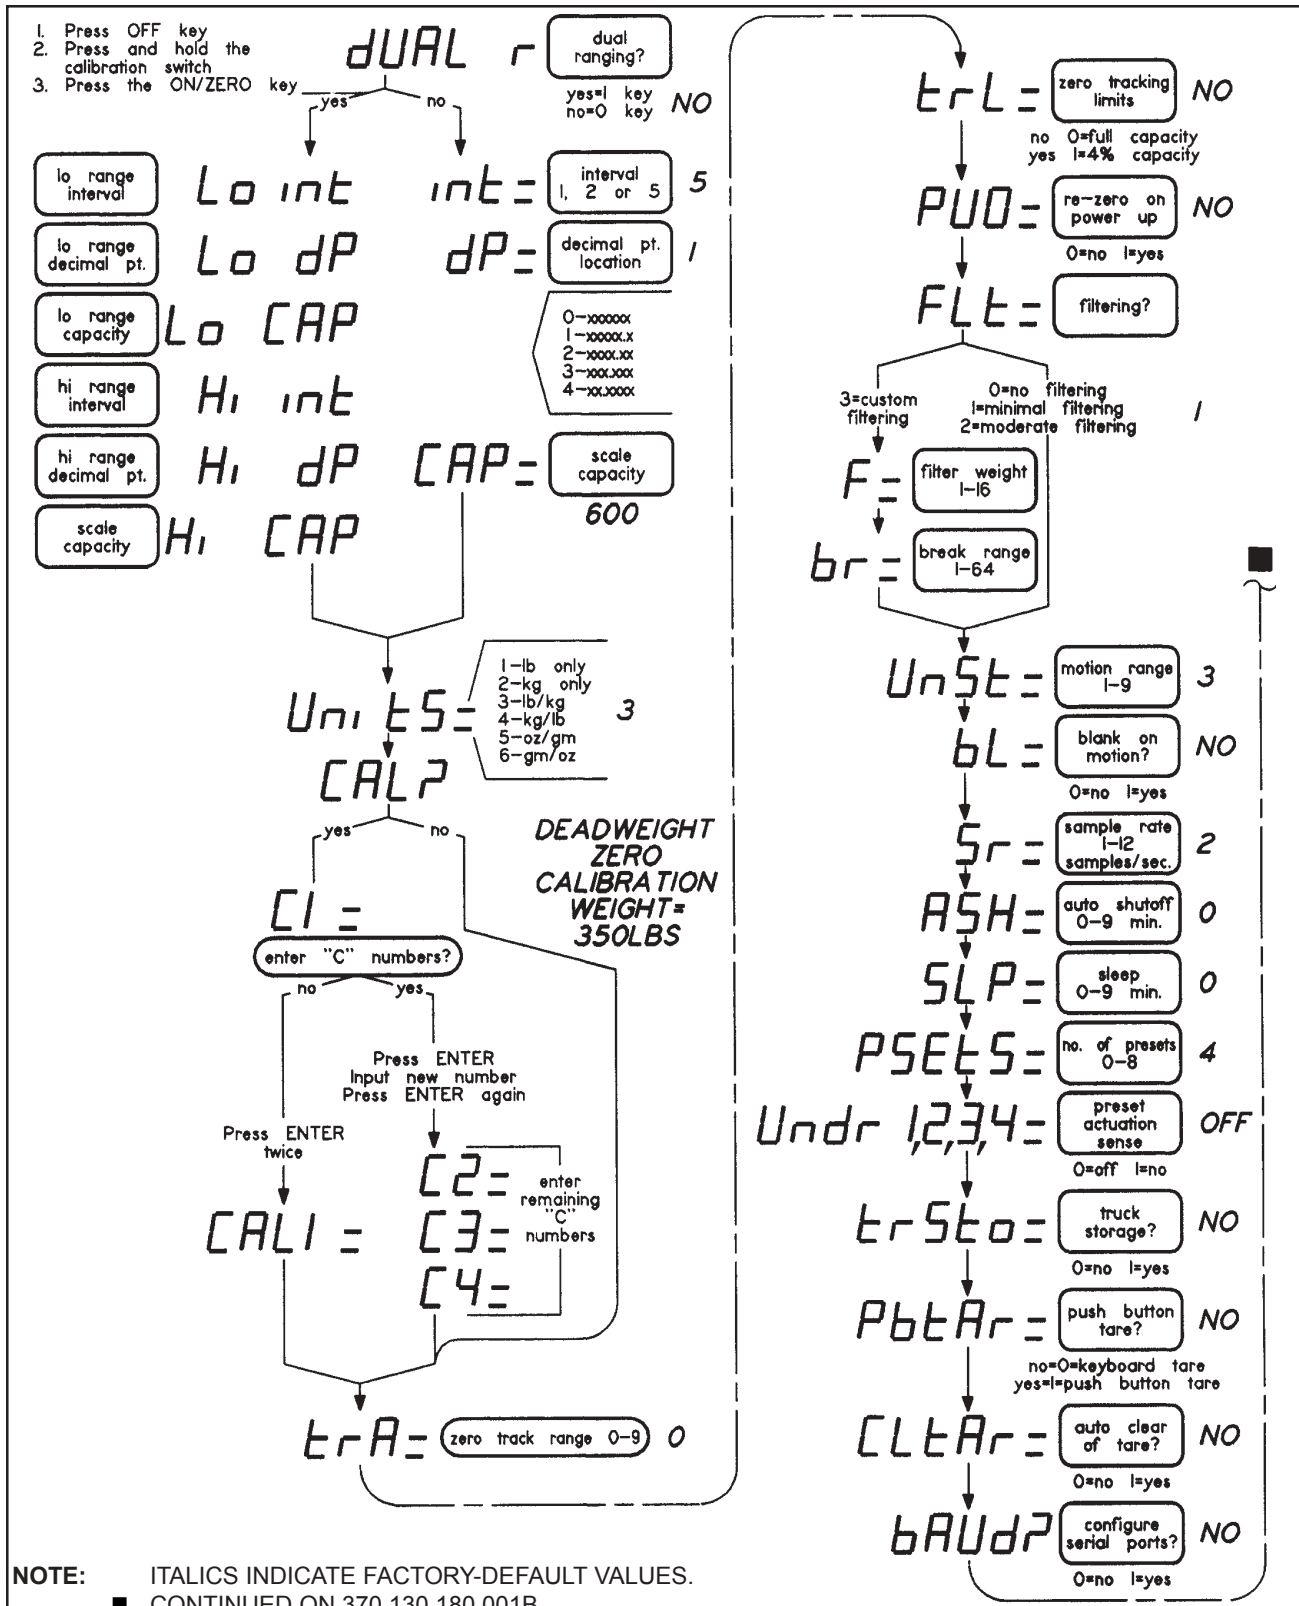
1. Press OFF key
2. Press and hold the calibration switch
3. Press the ON/ZERO key

dUAL r
dual ranging?
yes=1 key
no=0 key
NO

yes no

lo range interval
Lo int
int=
interval 1, 2 or 5
5

lo range decimal pt.
Lo dP
dP=
decimal pt. location
1

lo range capacity
Lo CAP

0–xxxxxx
1–xxxxx.x
2–xxxx.xx
3–xxx.xxx
4–xx.xxxx

hi range interval
Hi int

hi range decimal pt.
Hi dP
CAP=
scale capacity
600

scale capacity
Hi CAP

Uni tS=
1–lb only
2–kg only
3–lb/kg
4–kg/lb
5–oz/gm
6–gm/oz
3

CAL?
yes no

DEADWEIGHT ZERO CALIBRATION WEIGHT= 350LBS

C1 =
enter "C" numbers?
no yes

Press ENTER
Input new number
Press ENTER again

Press ENTER twice

CAL1 =
C2=
C3=
C4=
enter remaining "C" numbers

trA=
zero track range 0-9
0

trL=
zero tracking limits
NO
no 0=full capacity
yes 1=4% capacity

PUO=
re-zero on power up
NO
0=no 1=yes

FLt=
filtering?

3=custom filtering
0=no filtering
1=minimal filtering
2=moderate filtering
1

F=
filter weight 1-16

br=
break range 1-64

UnSt=
motion range 1-9
3

bL=
blank on motion?
NO
0=no 1=yes

Sr=
sample rate 1-12 samples/sec.
2

ASH=
auto shutoff 0-9 min.
0

SLP=
sleep 0-9 min.
0

PSEtS=
no. of presets 0-8
4

Undr 1,2,3,4=
preset actuation sense
OFF
0=off 1=no

trSto=
truck storage?
NO
0=no 1=yes

PbtAr=
push button tare?
NO
no=0=keyboard tare
yes=1=push button tare

CLtAr=
auto clear of tare?
NO
0=no 1=yes

bAUd?
configure serial ports?
NO
0=no 1=yes

NOTE: ITALICS INDICATE FACTORY-DEFAULT VALUES.
■ CONTINUED ON 370 130 180 001B